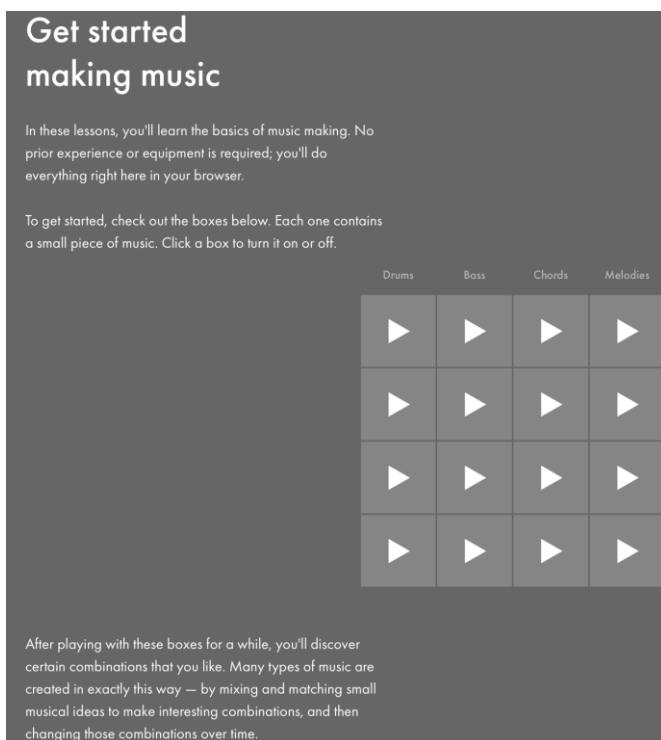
Get started making music

In these lessons, you'll learn the basics of music making. No prior experience or equipment is required; you'll do everything right here in your browser.

To get started, check out the boxes below. Each one contains a small piece of music. Click a box to turn it on or off.

Drums Bass Chords Melodies

After playing with these boxes for a while, you'll discover certain combinations that you like. Many types of music are created in exactly this way — by mixing and matching small musical ideas to make interesting combinations, and then changing those combinations over time.